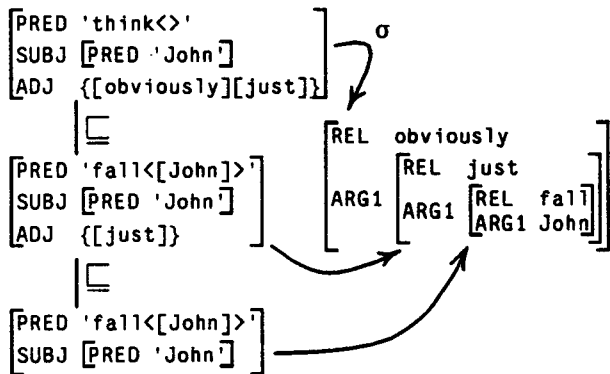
PRED 'think<>'
SUBJ [PRED 'John']
ADJ {[obviously][just]}

$\sqsubseteq$

PRED 'fall<[John]>'
SUBJ [PRED 'John']
ADJ {[just]}

$\sqsubseteq$

PRED 'fall<[John]>'
SUBJ [PRED 'John']

σ

REL obviously
ARG1 [REL just
ARG1 [REL fall
ARG1 John]]